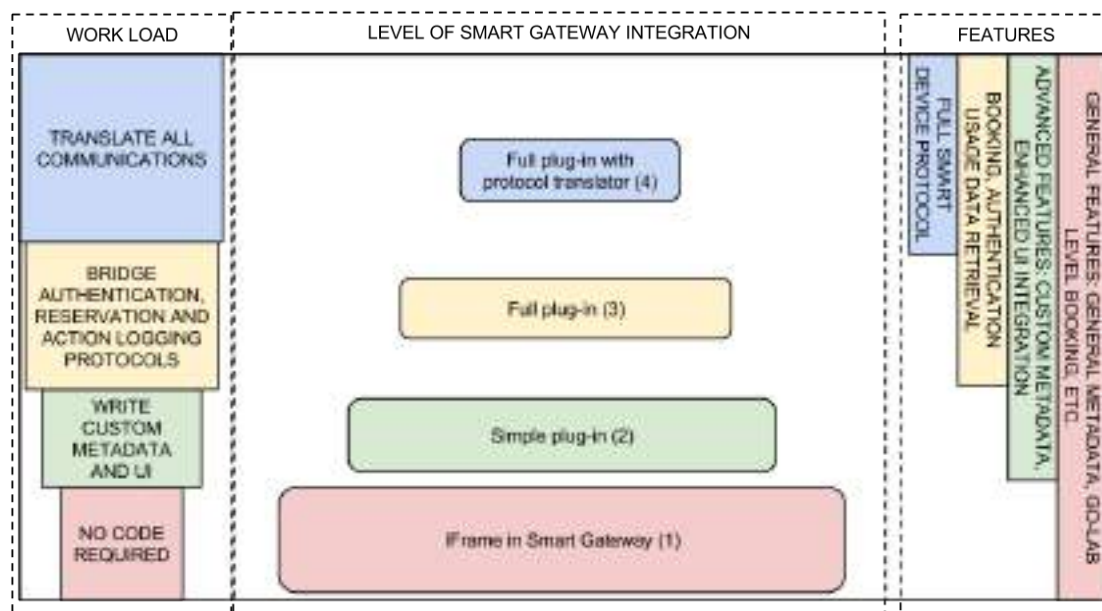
WORK LOAD

TRANSLATE ALL COMMUNICATIONS

BRIDGE AUTHENTICATION, RESERVATION AND ACTION LOGGING PROTOCOLS

WRITE CUSTOM METADATA AND UI

NO CODE REQUIRED

LEVEL OF SMART GATEWAY INTEGRATION

Full plug-in with protocol translator (4)

Full plug-in (3)

Simple plug-in (2)

iFrame in Smart Gateway (1)

FEATURES

FULL SMART DEVICE PROTOCOL

BOOKING, AUTHENTICATION USAGE DATA RETRIEVAL

ADVANCED FEATURES: CUSTOM METADATA, ENHANCED UI INTEGRATION

GENERAL FEATURES: GENERAL METADATA, GO-LAB LEVEL BOOKING, ETC.